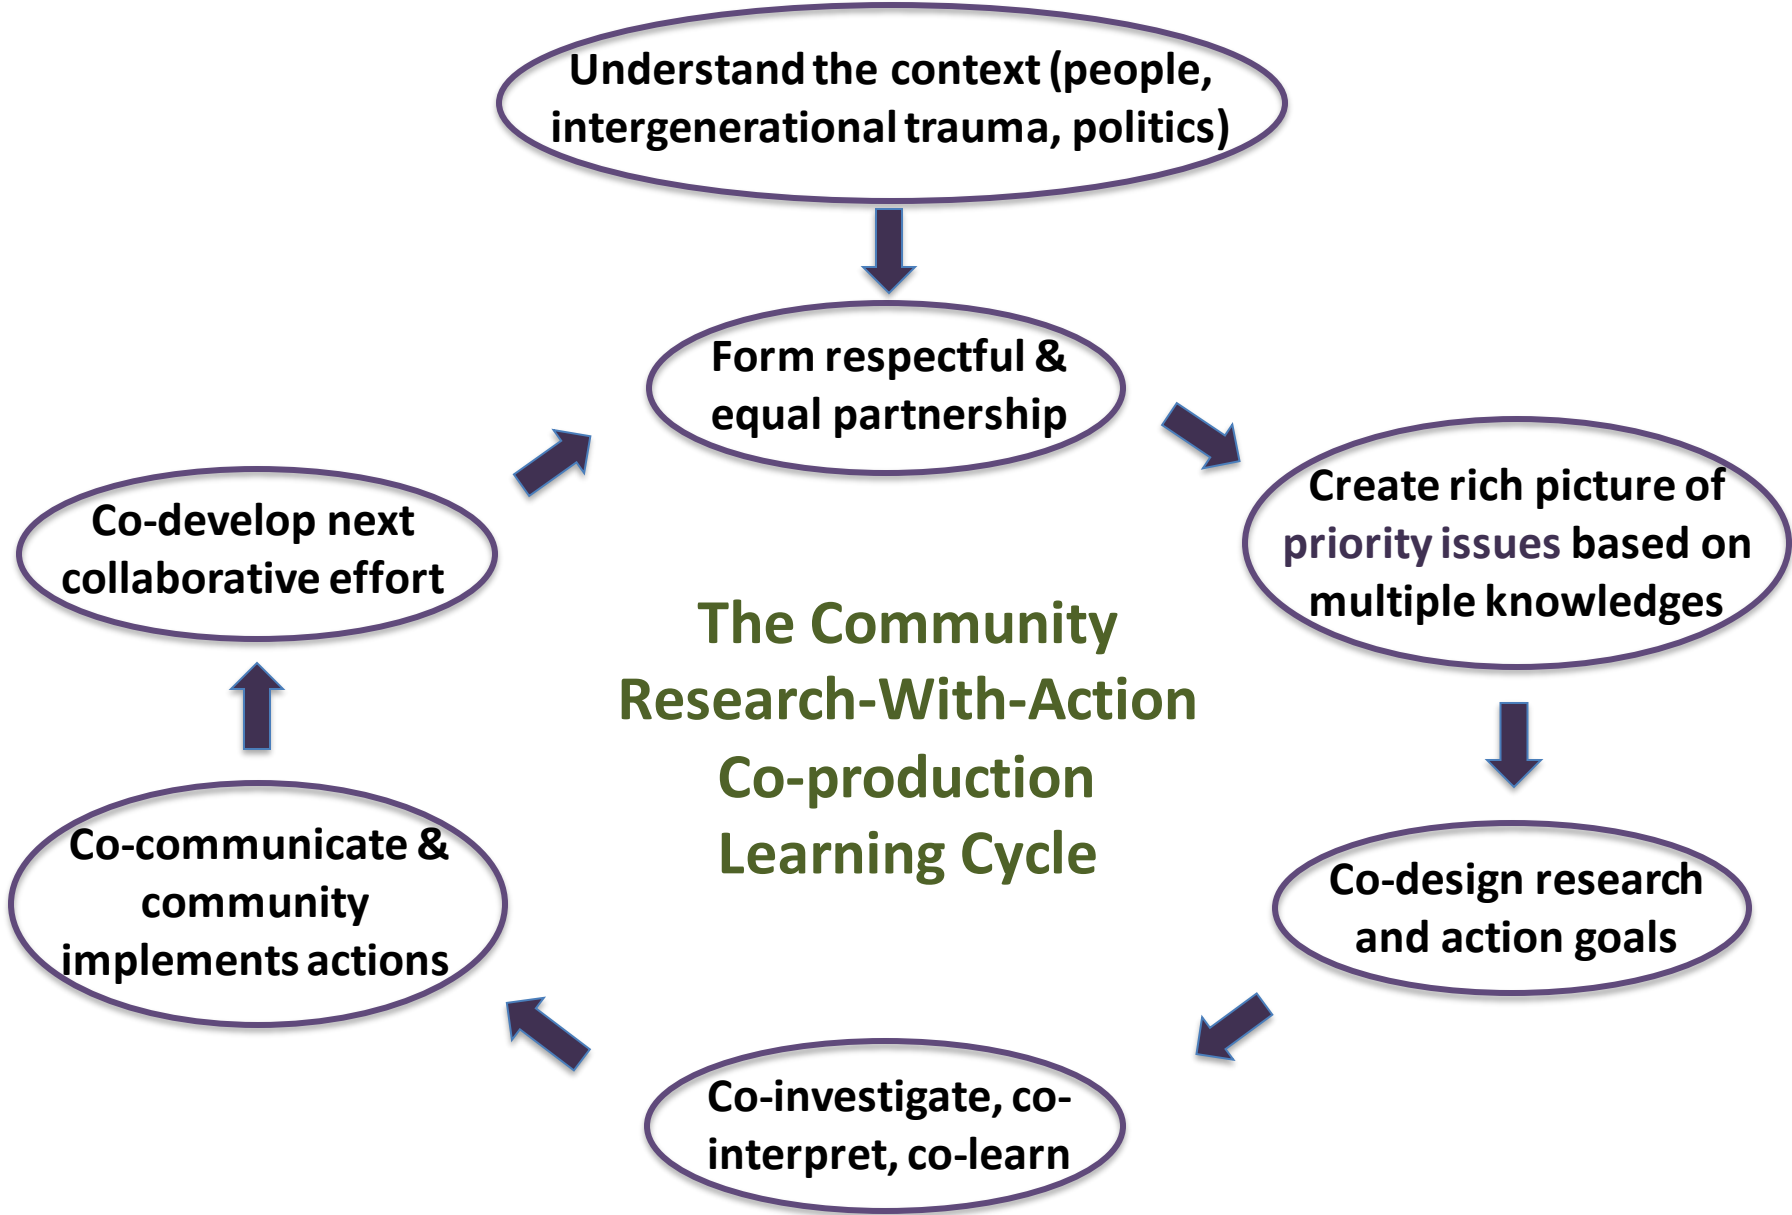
Understand the context (people, intergenerational trauma, politics)

Form respectful & equal partnership

Create rich picture of priority issues based on multiple knowledges

Co-design research and action goals

Co-investigate, co-interpret, co-learn

Co-communicate & community implements actions

Co-develop next collaborative effort

The Community Research-With-Action Co-production Learning Cycle